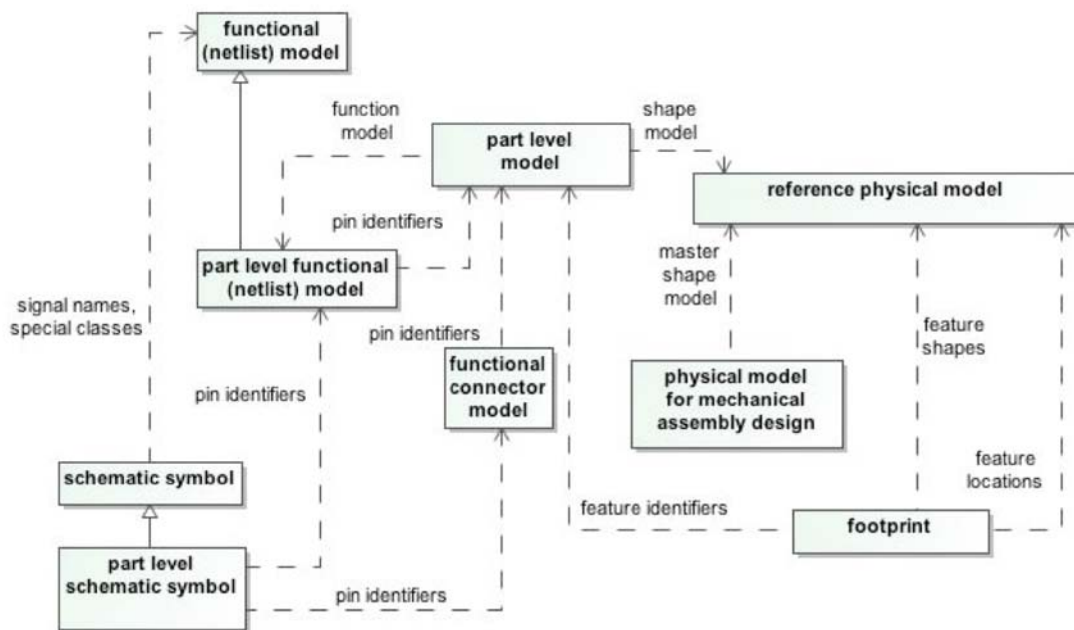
functional (netlist) model

function model

part level model

shape model

reference physical model

pin identifiers

part level functional (netlist) model

master shape model

signal names, special classes

pin identifiers

functional connector model

feature shapes

pin identifiers

physical model for mechanical assembly design

schematic symbol

feature locations

feature identifiers

footprint

part level schematic symbol

pin identifiers